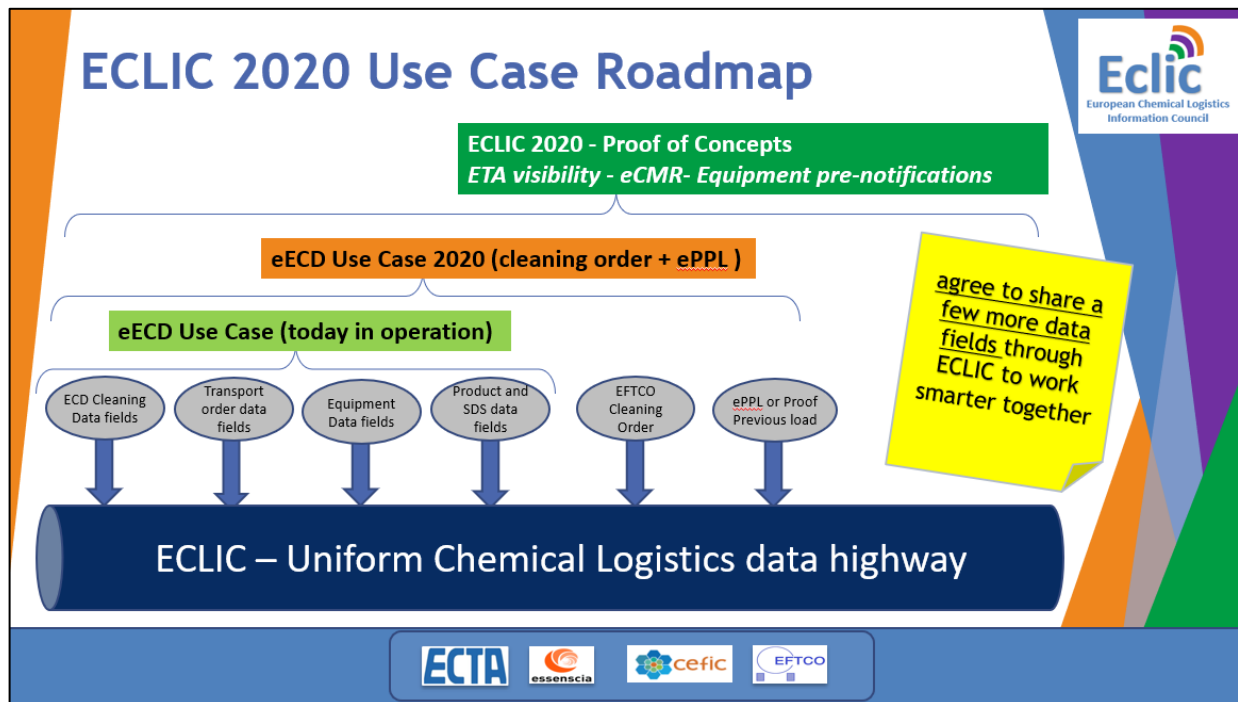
ECLIC 2020 Use Case Roadmap

Eclic
European Chemical Logistics Information Council

ECLIC 2020 - Proof of Concepts
ETA visibility - eCMR- Equipment pre-notifications

eECD Use Case 2020 (cleaning order + ePPL )

eECD Use Case (today in operation)

agree to share a few more data fields through ECLIC to work smarter together

ECD Cleaning Data fields

Transport order data fields

Equipment Data fields

Product and SDS data fields

EFTCO Cleaning Order

ePPL or Proof Previous load

ECLIC – Uniform Chemical Logistics data highway

ECTA

essenscia

cefic

EFTCO